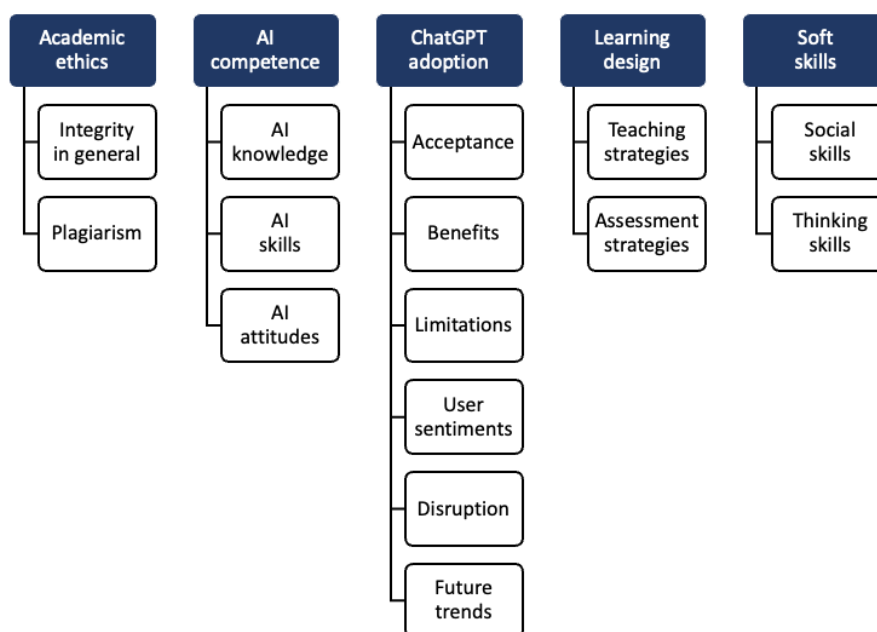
Academic ethics

Integrity in general

Plagiarism

AI competence

AI knowledge

AI skills

AI attitudes

ChatGPT adoption

Acceptance

Benefits

Limitations

User sentiments

Disruption

Future trends

Learning design

Teaching strategies

Assessment strategies

Soft skills

Social skills

Thinking skills